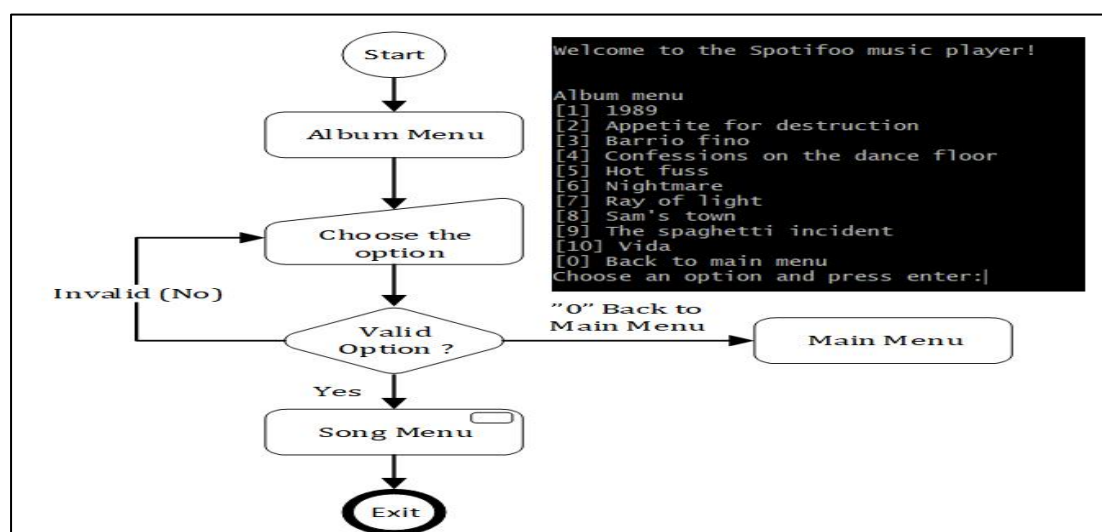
Start

Album Menu

Choose the option

Invalid (No)

Valid Option ?

"0" Back to Main Menu

Main Menu

Yes

Song Menu

Exit

Welcome to the Spotifoo music player!

Album menu
[1] 1989
[2] Appetite for destruction
[3] Barrio fino
[4] Confessions on the dance floor
[5] Hot fuss
[6] Nightmare
[7] Ray of light
[8] Sam's town
[9] The spaghetti incident
[10] Vida
[0] Back to main menu
Choose an option and press enter: